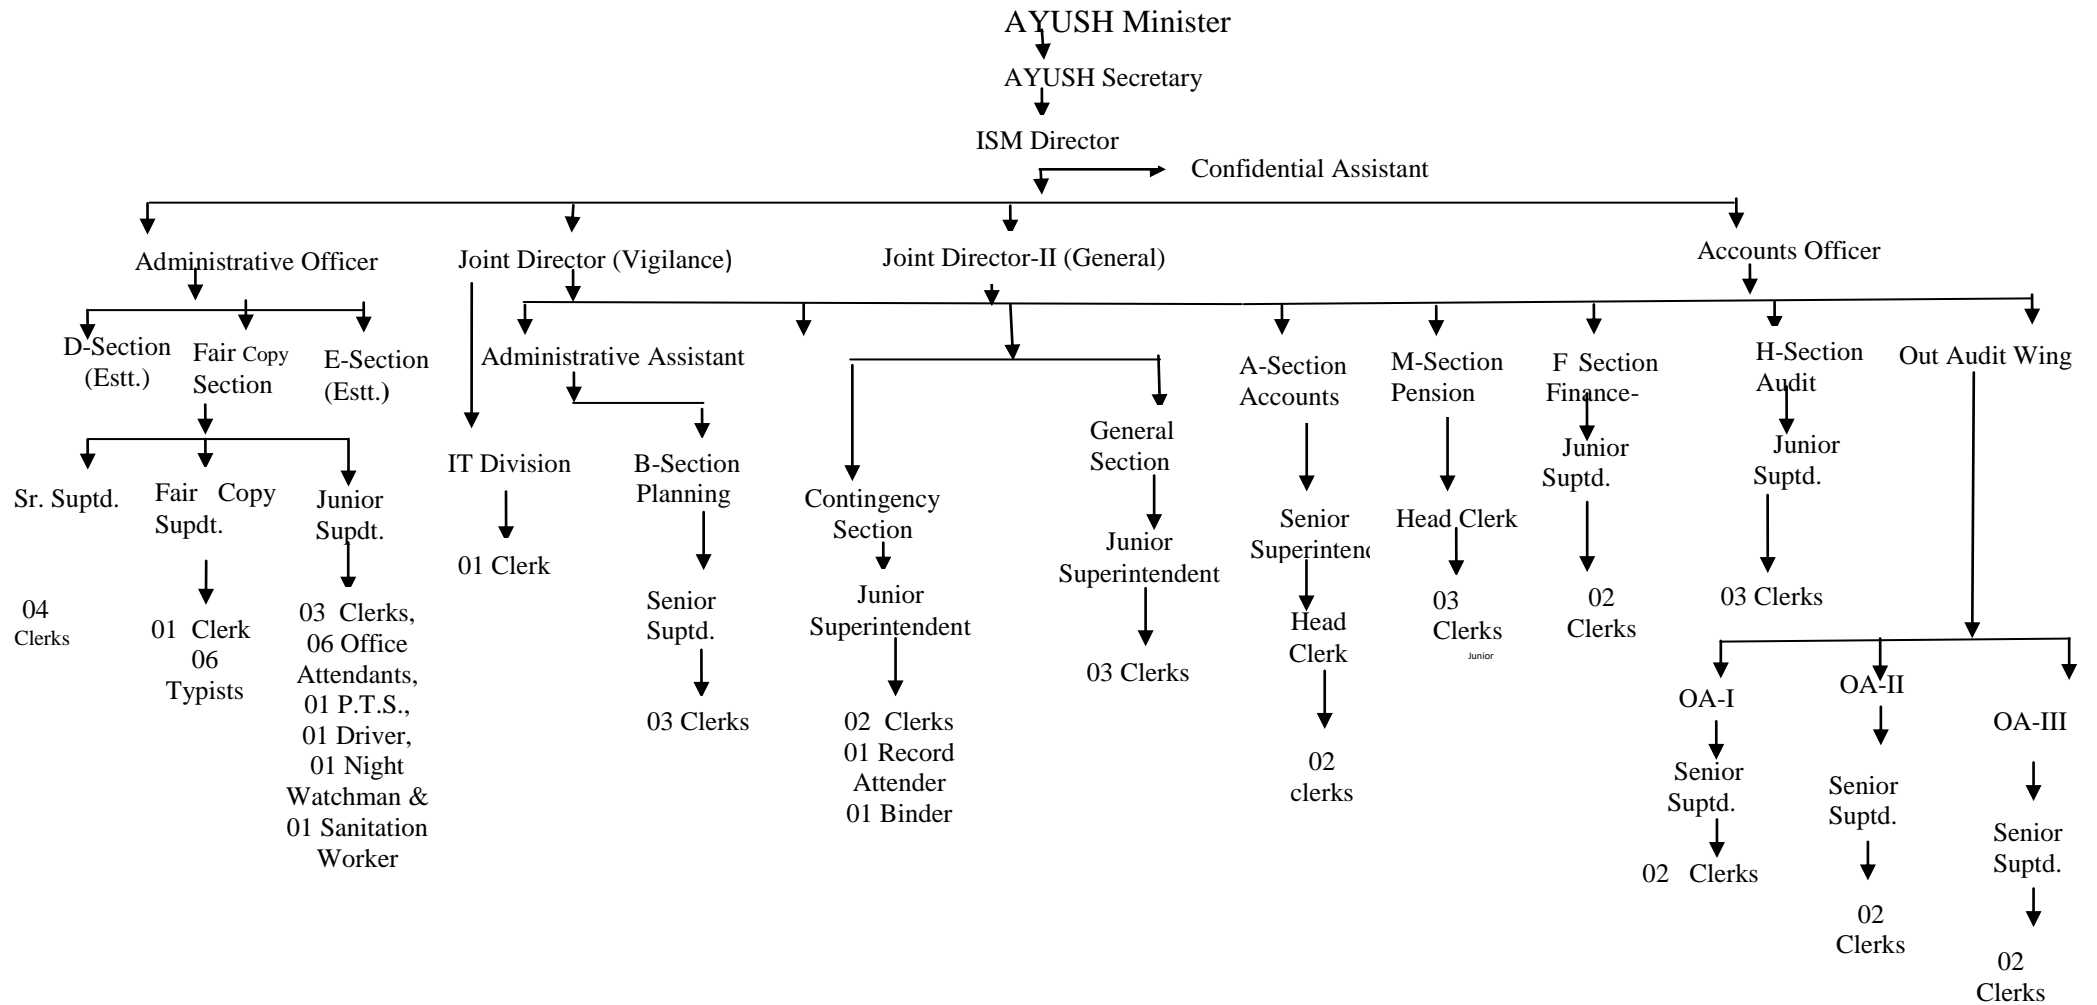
AYUSH Minister

AYUSH Secretary

ISM Director

Confidential Assistant

Administrative Officer

Joint Director (Vigilance)

Joint Director-II (General)

Accounts Officer

D-Section (Estt.)

Fair Copy Section

E-Section (Estt.)

Sr. Suptd.

04 Clerks

Fair Copy Supdt.

01 Clerk 06 Typists

Junior Supdt.

03 Clerks, 06 Office Attendants, 01 P.T.S., 01 Driver, 01 Night Watchman & 01 Sanitation Worker

IT Division

01 Clerk

Administrative Assistant

B-Section Planning

Senior Suptd.

03 Clerks

Contingency Section

Junior Superintendent

02 Clerks 01 Record Attender 01 Binder

General Section

Junior Superintendent

03 Clerks

A-Section Accounts

Senior Superintenc

Head Clerk

02 clerks

M-Section Pension

Head Clerk

03 Clerks

Junior

F Section Finance-

Junior Suptd.

02 Clerks

H-Section Audit

Junior Suptd.

03 Clerks

Out Audit Wing

OA-I

Senior Suptd.

02 Clerks

OA-II

Senior Suptd.

02 Clerks

OA-III

Senior Suptd.

02 Clerks